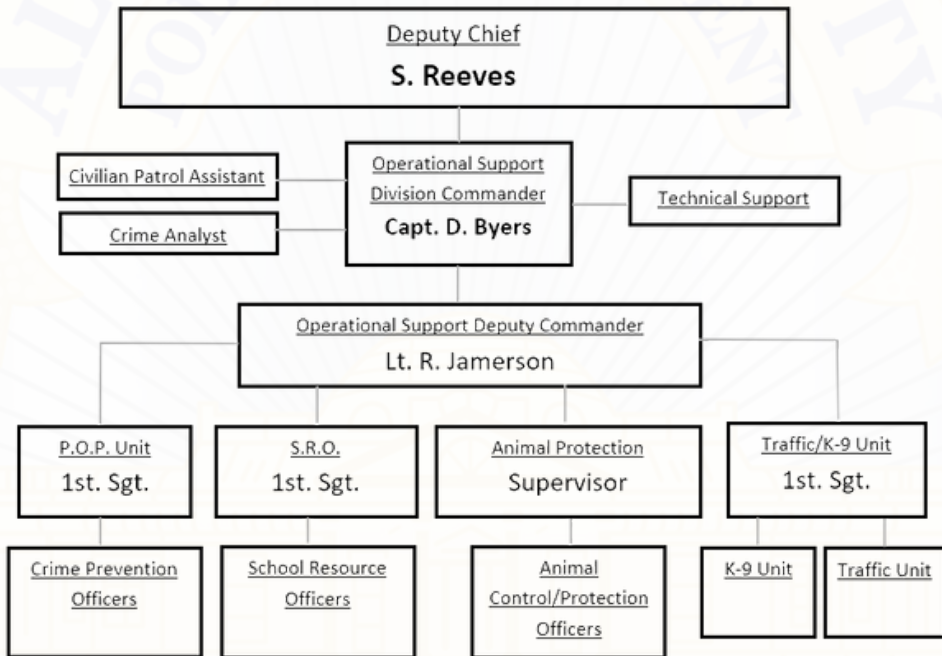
Deputy Chief
S. Reeves

Civilian Patrol Assistant

Crime Analyst

Operational Support Division Commander
Capt. D. Byers

Technical Support

Operational Support Deputy Commander
Lt. R. Jamerson

P.O.P. Unit
1st. Sgt.

S.R.O.
1st. Sgt.

Animal Protection
Supervisor

Traffic/K-9 Unit
1st. Sgt.

Crime Prevention Officers

School Resource Officers

Animal Control/Protection Officers

K-9 Unit

Traffic Unit